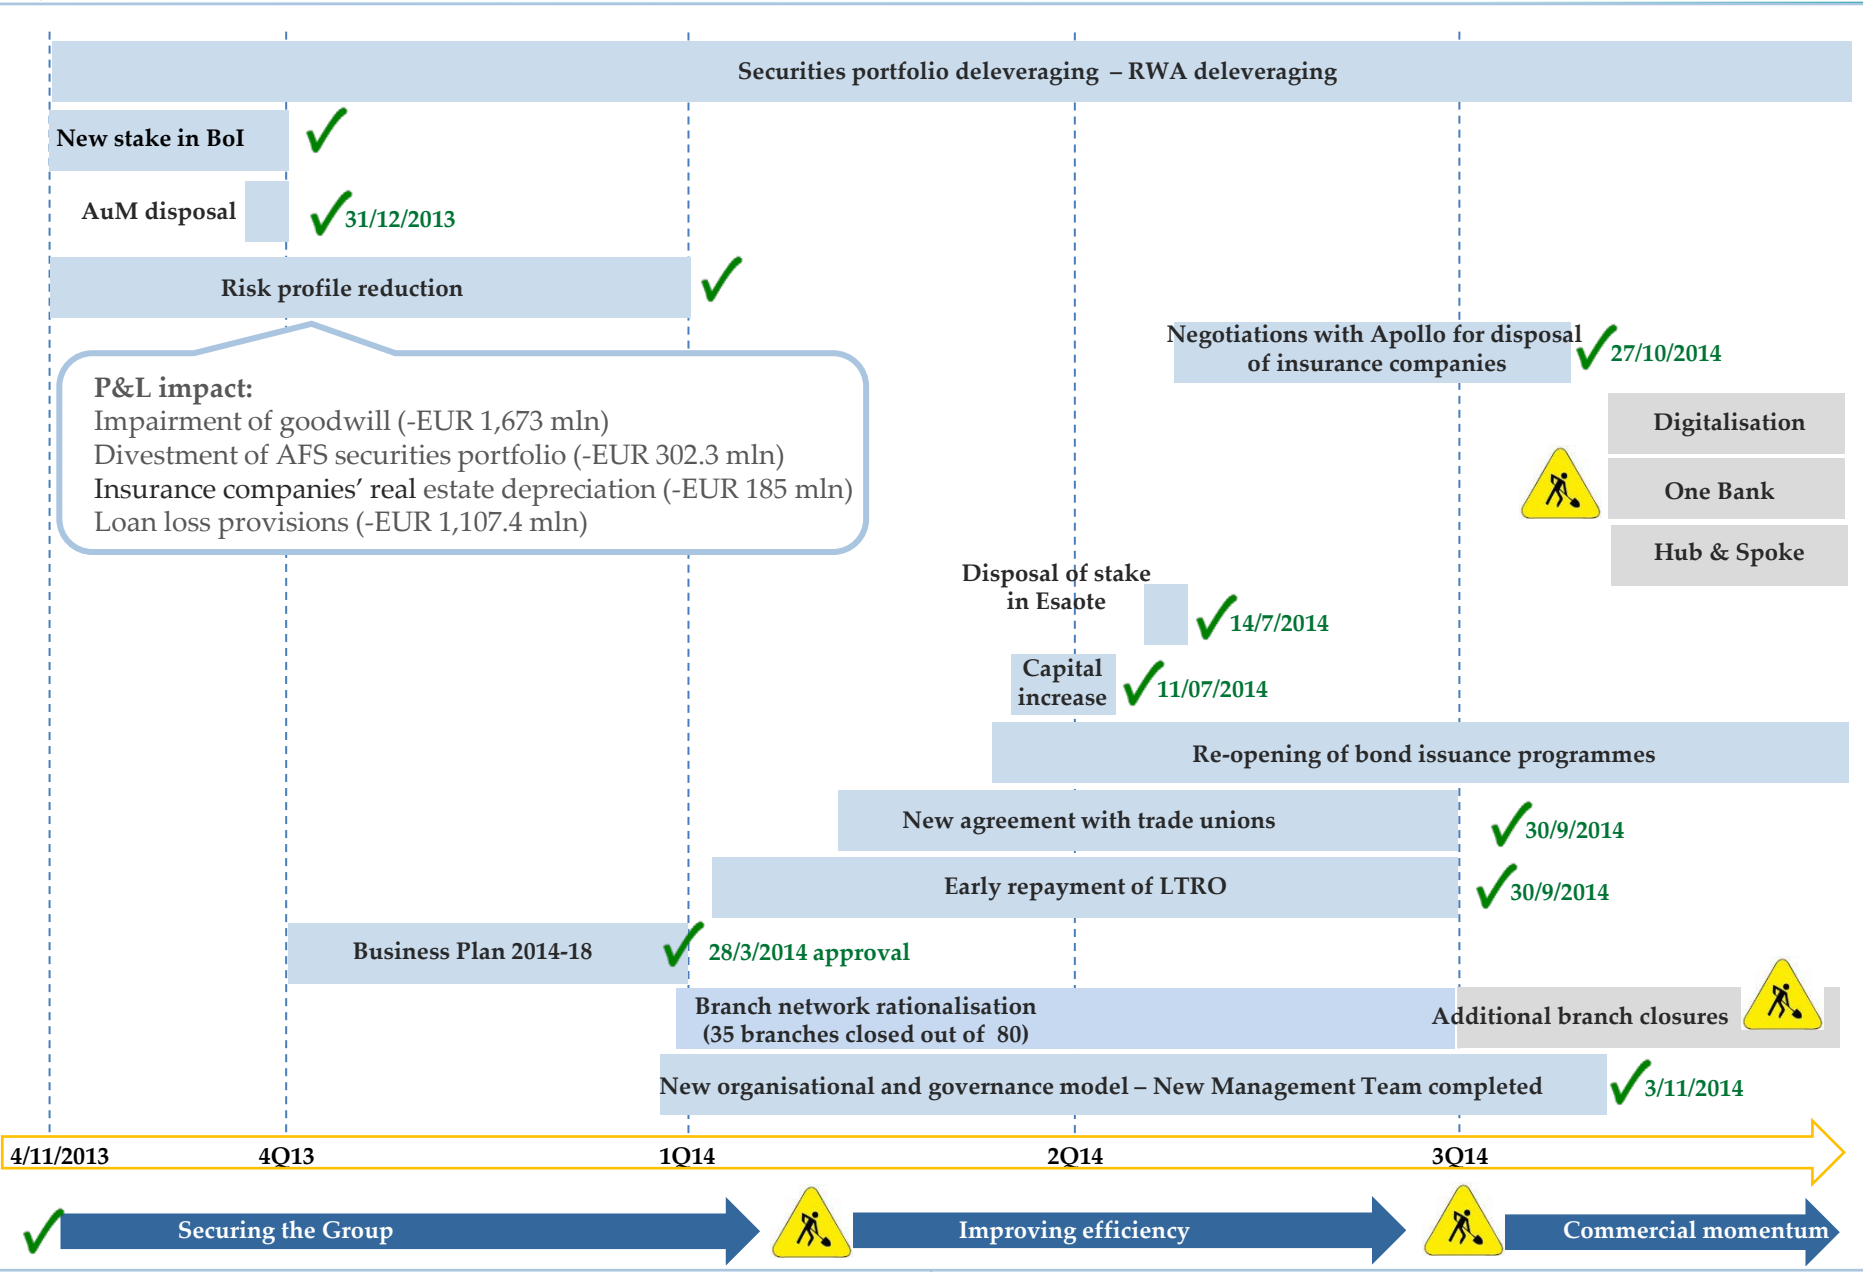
Securities portfolio deleveraging – RWA deleveraging

New stake in BoI

AuM disposal

31/12/2013

Risk profile reduction

P&L impact:
Impairment of goodwill (-EUR 1,673 mln)
Divestment of AFS securities portfolio (-EUR 302.3 mln)
Insurance companies' real estate depreciation (-EUR 185 mln)
Loan loss provisions (-EUR 1,107.4 mln)

Negotiations with Apollo for disposal of insurance companies

27/10/2014

Digitalisation

One Bank

Hub & Spoke

Disposal of stake in Esaote

14/7/2014

Capital increase

11/07/2014

Re-opening of bond issuance programmes

New agreement with trade unions

30/9/2014

Early repayment of LTRO

30/9/2014

Business Plan 2014-18

28/3/2014 approval

Branch network rationalisation (35 branches closed out of 80)

Additional branch closures

New organisational and governance model – New Management Team completed

3/11/2014

4/11/2013

4Q13

1Q14

2Q14

3Q14

Securing the Group

Improving efficiency

Commercial momentum